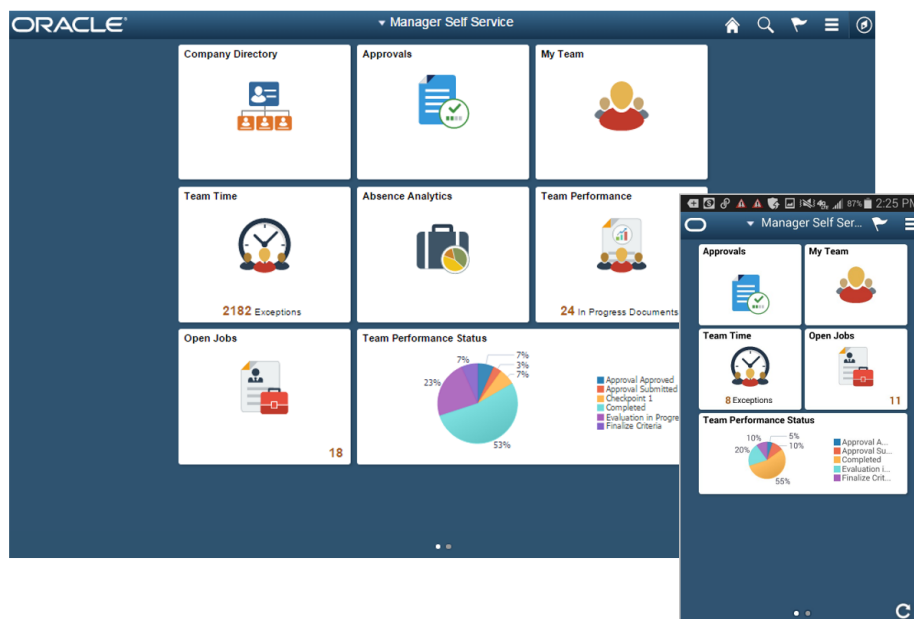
ORACLE

Manager Self Service

Company Directory

Approvals

My Team

Team Time

2182 Exceptions

Absence Analytics

Team Performance

24 In Progress Documents

Open Jobs

18

Team Performance Status

7%
7%
3%
7%
23%
53%

Approval Approved
Approval Submitted
Checkpoint 1
Completed
Evaluation in Progre
Finalize Criteria

87% 2:25 PM

Manager Self Ser

Approvals

My Team

Team Time

8 Exceptions

Open Jobs

11

Team Performance Status

10%
5%
10%
20%
55%

Approval A...
Approval Su...
Completed
Evaluation i...
Finalize Crit...